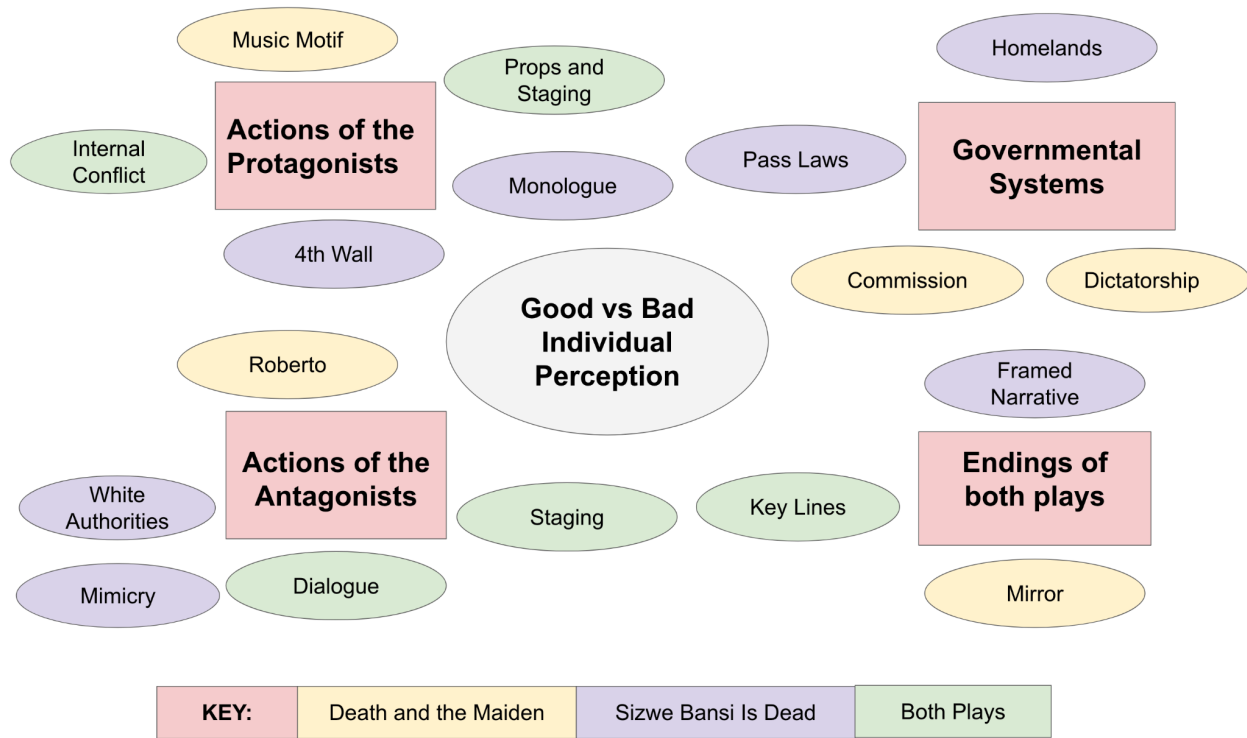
Music Motif

Props and Staging

Homelands

Actions of the Protagonists

Internal Conflict

Pass Laws

Governmental Systems

Monologue

4th Wall

Commission

Dictatorship

Good vs Bad Individual Perception

Roberto

Framed Narrative

Actions of the Antagonists

Endings of both plays

White Authorities

Staging

Key Lines

Mimicry

Dialogue

Mirror

| KEY: | Death and the Maiden | Sizwe Bansi Is Dead | Both Plays |